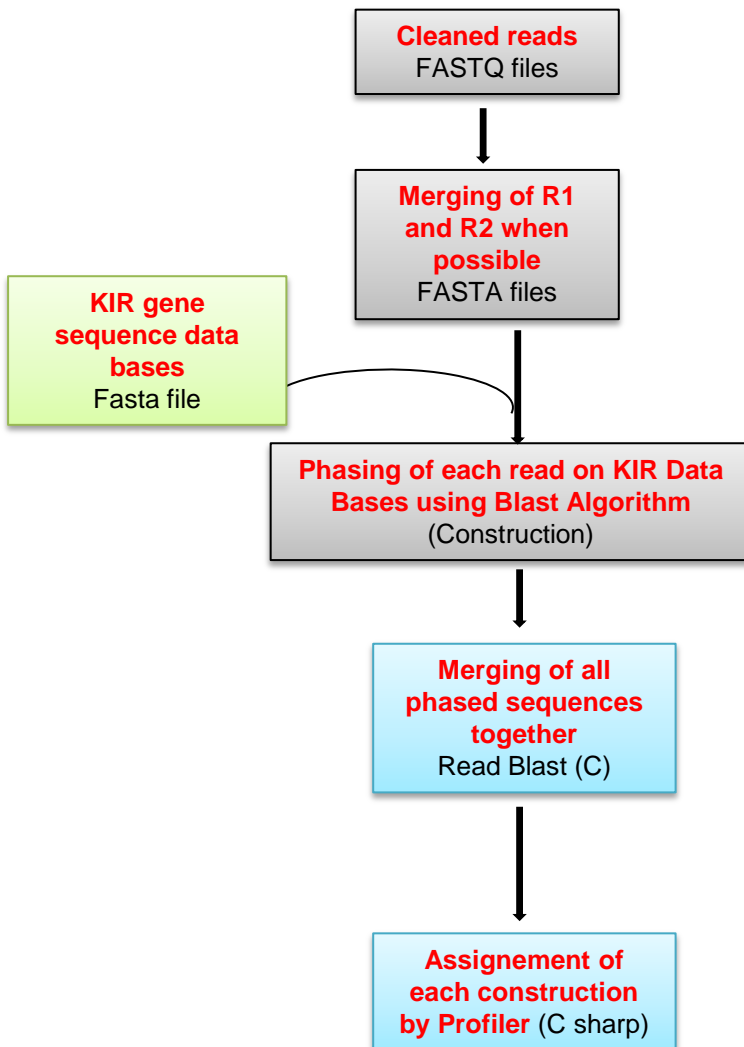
Cleaned reads
FASTQ files

Merging of R1 and R2 when possible
FASTA files

KIR gene sequence data bases
Fasta file

Phasing of each read on KIR Data Bases using Blast Algorithm
(Construction)

Merging of all phased sequences together
Read Blast (C)

Assignement of each construction by Profiler (C sharp)